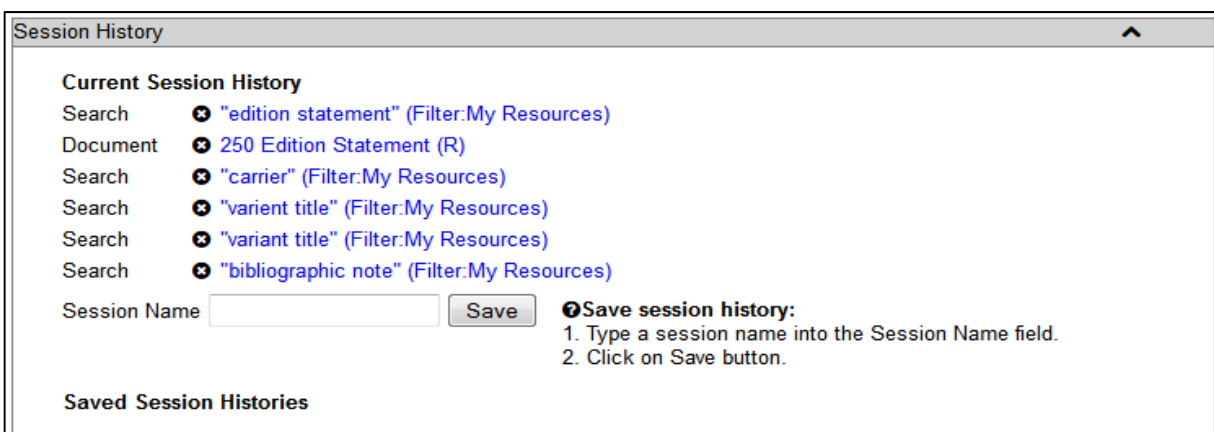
Session History

Current Session History

Search "edition statement" (Filter:My Resources)
Document 250 Edition Statement (R)
Search "carrier" (Filter:My Resources)
Search "varient title" (Filter:My Resources)
Search "variant title" (Filter:My Resources)
Search "bibliographic note" (Filter:My Resources)

Session Name Save

Save session history:
1. Type a session name into the Session Name field.
2. Click on Save button.

Saved Session Histories